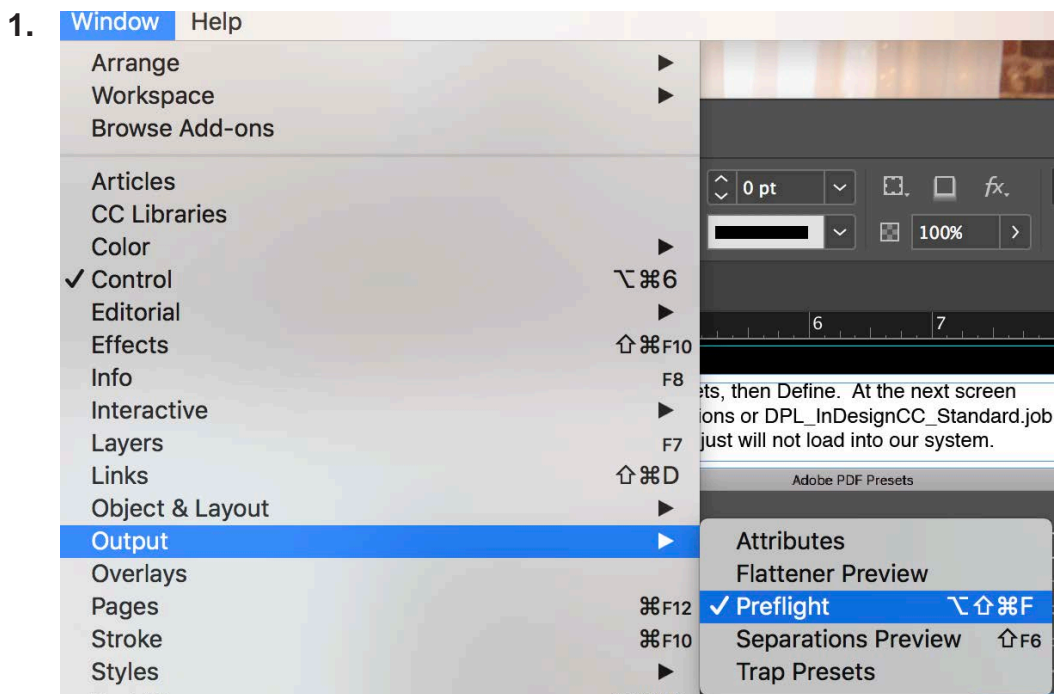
1. Window Help

Arrange ▶
Workspace ▶
Browse Add-ons

Articles
CC Libraries
Color ▶
✓ Control ⌥⌘6
Editorial ▶
Effects ⇧⌘F10
Info F8
Interactive ▶
Layers F7
Links ⇧⌘D
Object & Layout ▶
Output ▶
Overlays
Pages ⌘F12
Stroke ⌘F10
Styles ▶

0 pt
$fx$
100%
6
7

ets, then Define. At the next screen
ions or DPL_InDesignCC_Standard.job
just will not load into our system.

Adobe PDF Presets

Attributes
Flattener Preview
✓ Preflight ⌥⇧⌘F
Separations Preview ⇧F6
Trap Presets